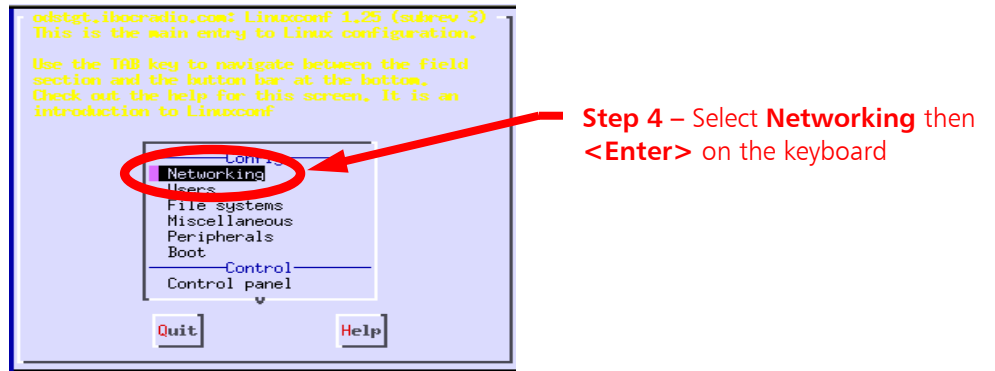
wbdgt.ibmcradio.com: Linuxconf 1.25 (subrev 3)
This is the main entry to Linux configuration.

Use the TAB key to navigate between the field section and the button bar at the bottom.
Check out the help for this screen. It is an introduction to Linuxconf

Config
Networking
Users
File systems
Miscellaneous
Peripherals
Boot
Control
Control panel

Quit
Help

**Step 4 –** Select **Networking** then **<Enter>** on the keyboard